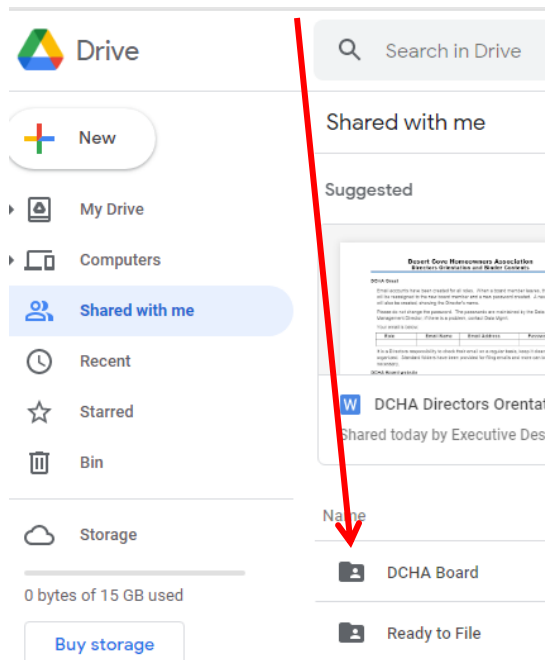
Drive

Search in Drive

New

My Drive

Computers

Shared with me

Recent

Starred

Bin

Storage

0 bytes of 15 GB used

Buy storage

Shared with me

Suggested

Desert Cove Homeowners Association
Directors Orientation and Binder Contents

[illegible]

DCHA Directors Orentat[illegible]

Shared today by Executive Des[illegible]

Name

DCHA Board

Ready to File